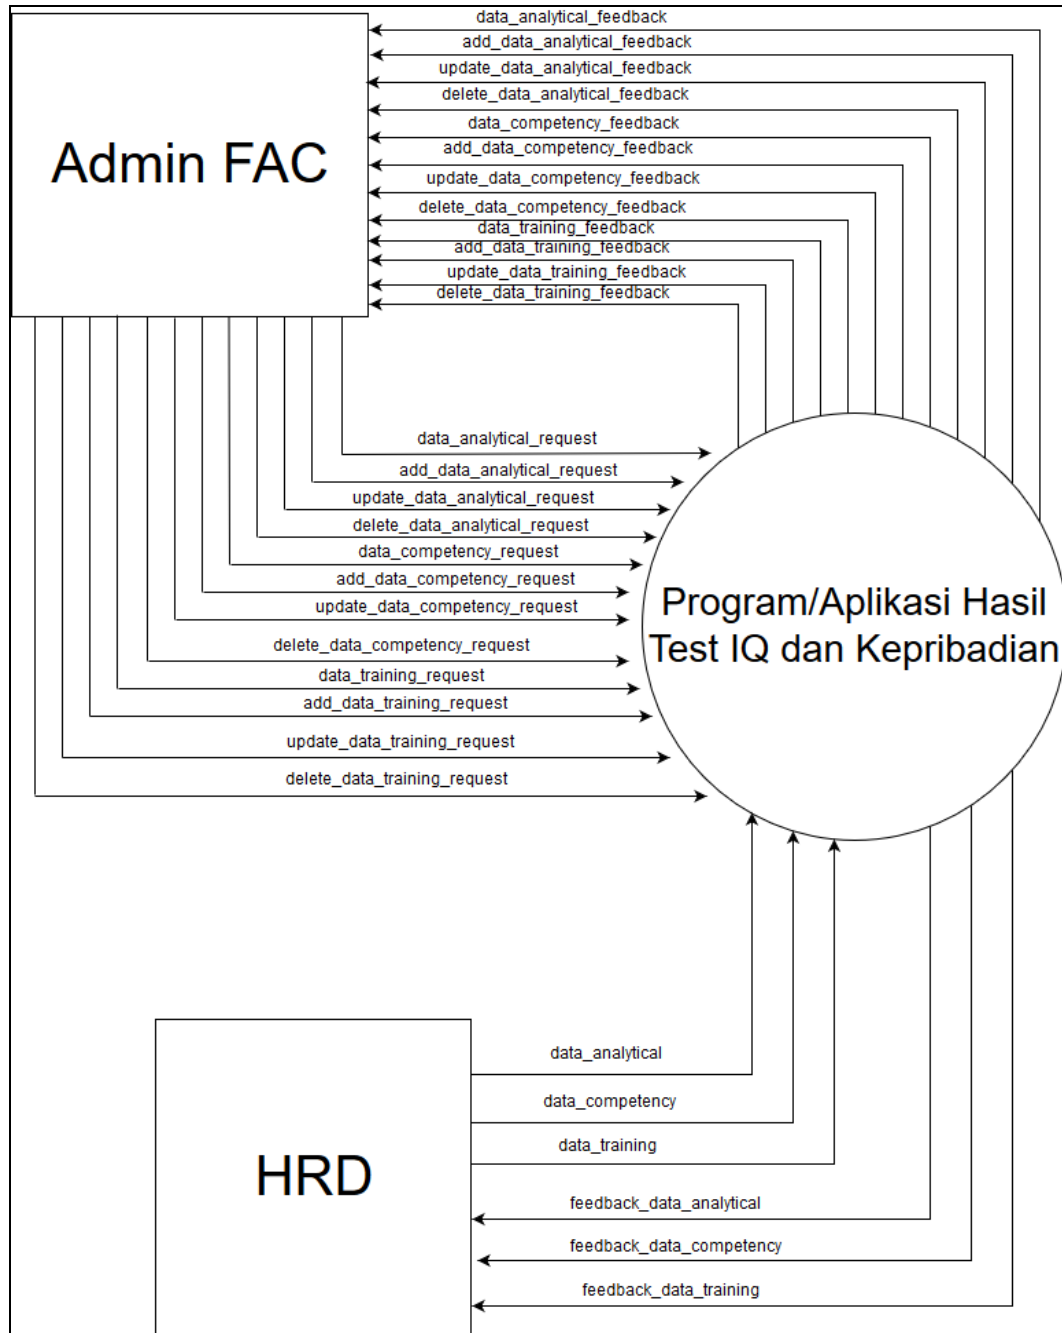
Admin FAC

data_analytical_feedback
add_data_analytical_feedback
update_data_analytical_feedback
delete_data_analytical_feedback
data_competency_feedback
add_data_competency_feedback
update_data_competency_feedback
delete_data_competency_feedback
data_training_feedback
add_data_training_feedback
update_data_training_feedback
delete_data_training_feedback

data_analytical_request
add_data_analytical_request
update_data_analytical_request
delete_data_analytical_request
data_competency_request
add_data_competency_request
update_data_competency_request
delete_data_competency_request
data_training_request
add_data_training_request
update_data_training_request
delete_data_training_request

Program/Aplikasi Hasil Test IQ dan Kepribadian

HRD

data_analytical
data_competency
data_training
feedback_data_analytical
feedback_data_competency
feedback_data_training